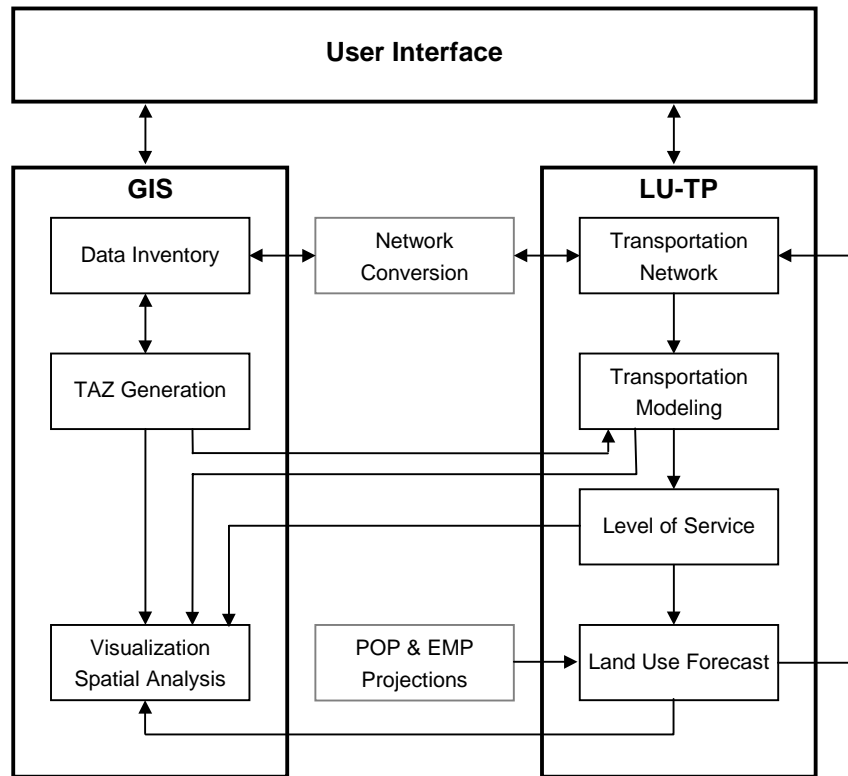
User Interface

GIS

Data Inventory

TAZ Generation

Visualization
Spatial Analysis

Network
Conversion

POP & EMP
Projections

LU-TP

Transportation
Network

Transportation
Modeling

Level of Service

Land Use Forecast